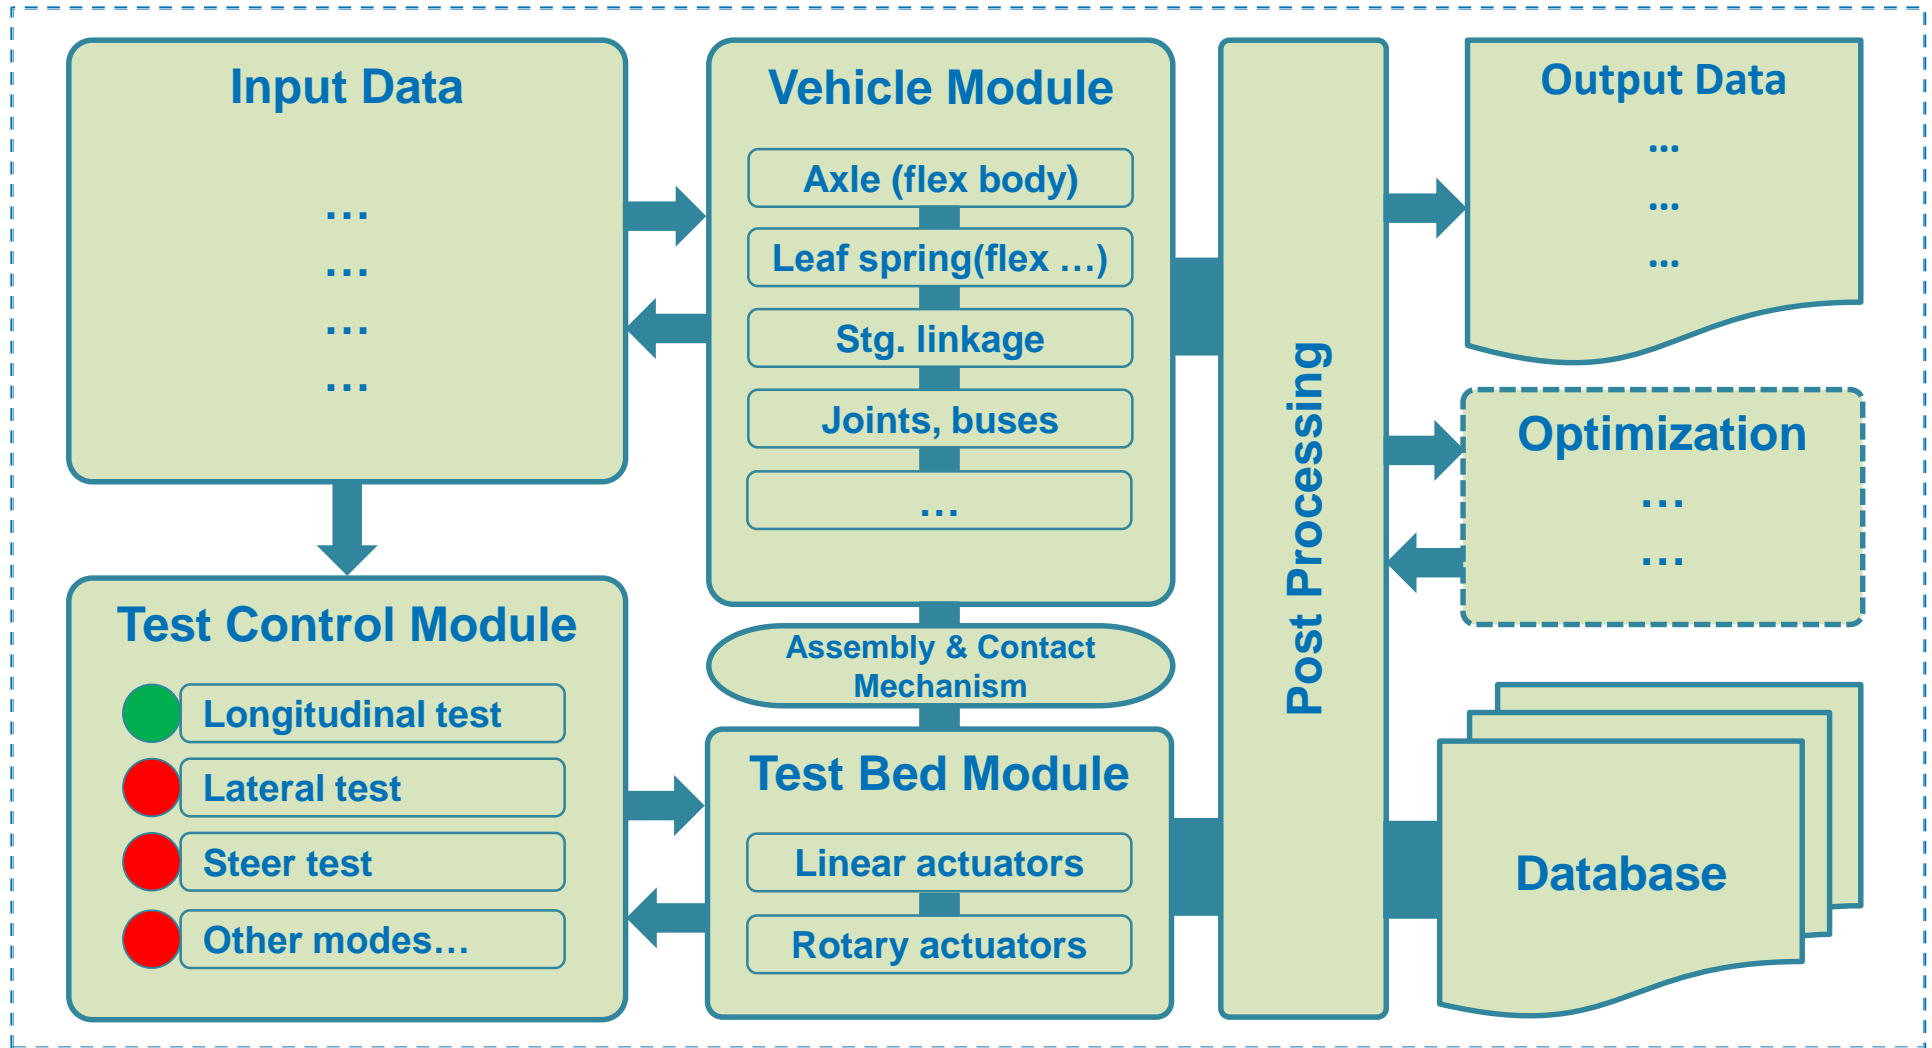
Input Data

…
…
…
…

Vehicle Module

Axle (flex body)

Leaf spring(flex …)

Stg. linkage

Joints, buses

…

Post Processing

Output Data

…
…
…

Optimization

…
…

Test Control Module

Longitudinal test

Lateral test

Steer test

Other modes…

Assembly & Contact Mechanism

Test Bed Module

Linear actuators

Rotary actuators

Database